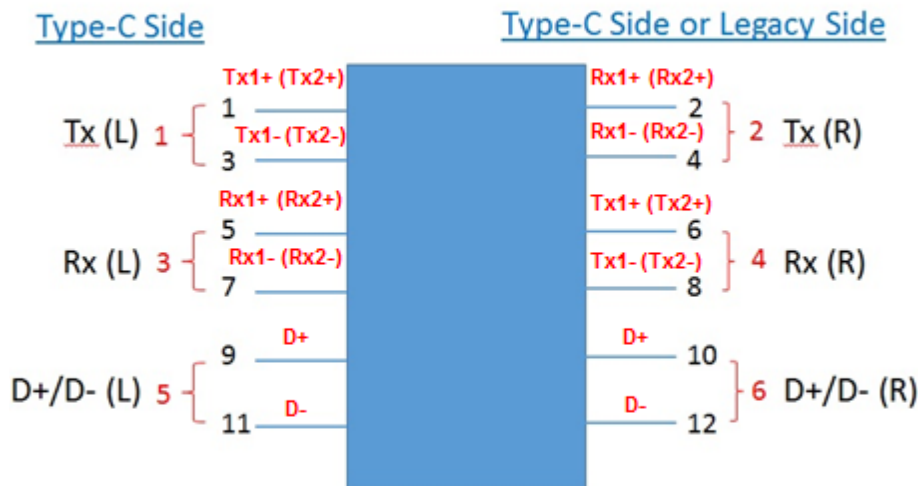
Type-C Side

Type-C Side or Legacy Side

Tx (L) 1
Tx1+ (Tx2+)
1
Tx1- (Tx2-)
3

Rx1+ (Rx2+)
2
Rx1- (Rx2-)
4
2 Tx (R)

Rx (L) 3
Rx1+ (Rx2+)
5
Rx1- (Rx2-)
7

Tx1+ (Tx2+)
6
Tx1- (Tx2-)
8
4 Rx (R)

D+/D- (L) 5
D+
9
D-
11

D+
10
D-
12
6 D+/D- (R)